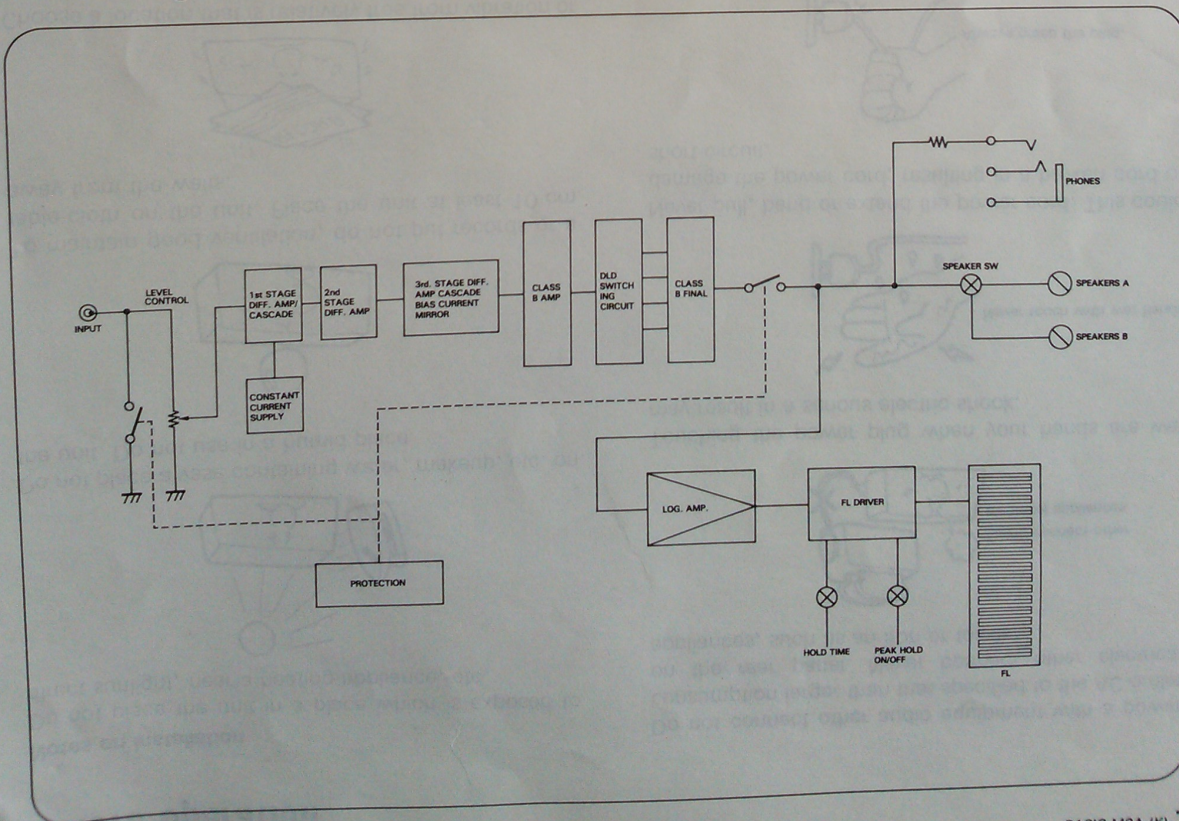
INPUT

LEVEL CONTROL

1st STAGE DIFF. AMP/ CASCADE

2nd STAGE DIFF. AMP

3rd. STAGE DIFF. AMP CASCADE BIAS CURRENT MIRROR

CLASS B AMP

DLD SWITCHING CIRCUIT

CLASS B FINAL

CONSTANT CURRENT SUPPLY

PHONES

SPEAKER SW

SPEAKERS A

SPEAKERS B

PROTECTION

LOG. AMP.

FL DRIVER

FL

HOLD TIME

PEAK HOLD ON/OFF